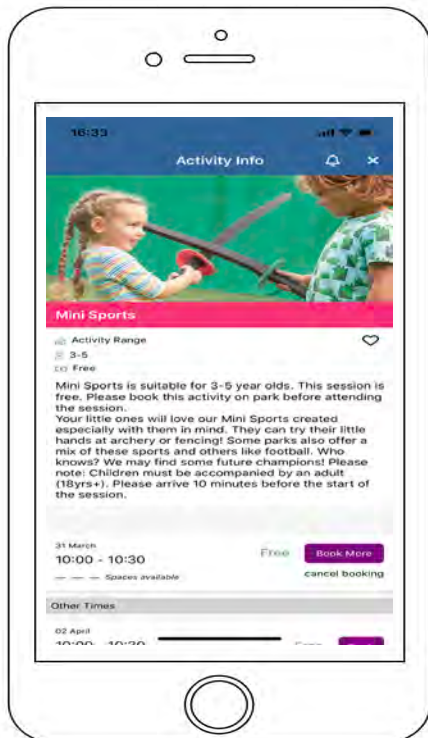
16:33

Activity Info

Mini Sports

Activity Range
3-5
Free

Mini Sports is suitable for 3-5 year olds. This session is free. Please book this activity on park before attending the session.
Your little ones will love our Mini Sports created especially with them in mind. They can try their little hands at archery or fencing! Some parks also offer a mix of these sports and others like football. Who knows? We may find some future champions! Please note: Children must be accompanied by an adult (18yrs+). Please arrive 10 minutes before the start of the session.

31 March
10:00 - 10:30
— — — Spaces available
Free
Book More
cancel booking

Other Times

02 April
10:00 - 10:30
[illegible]